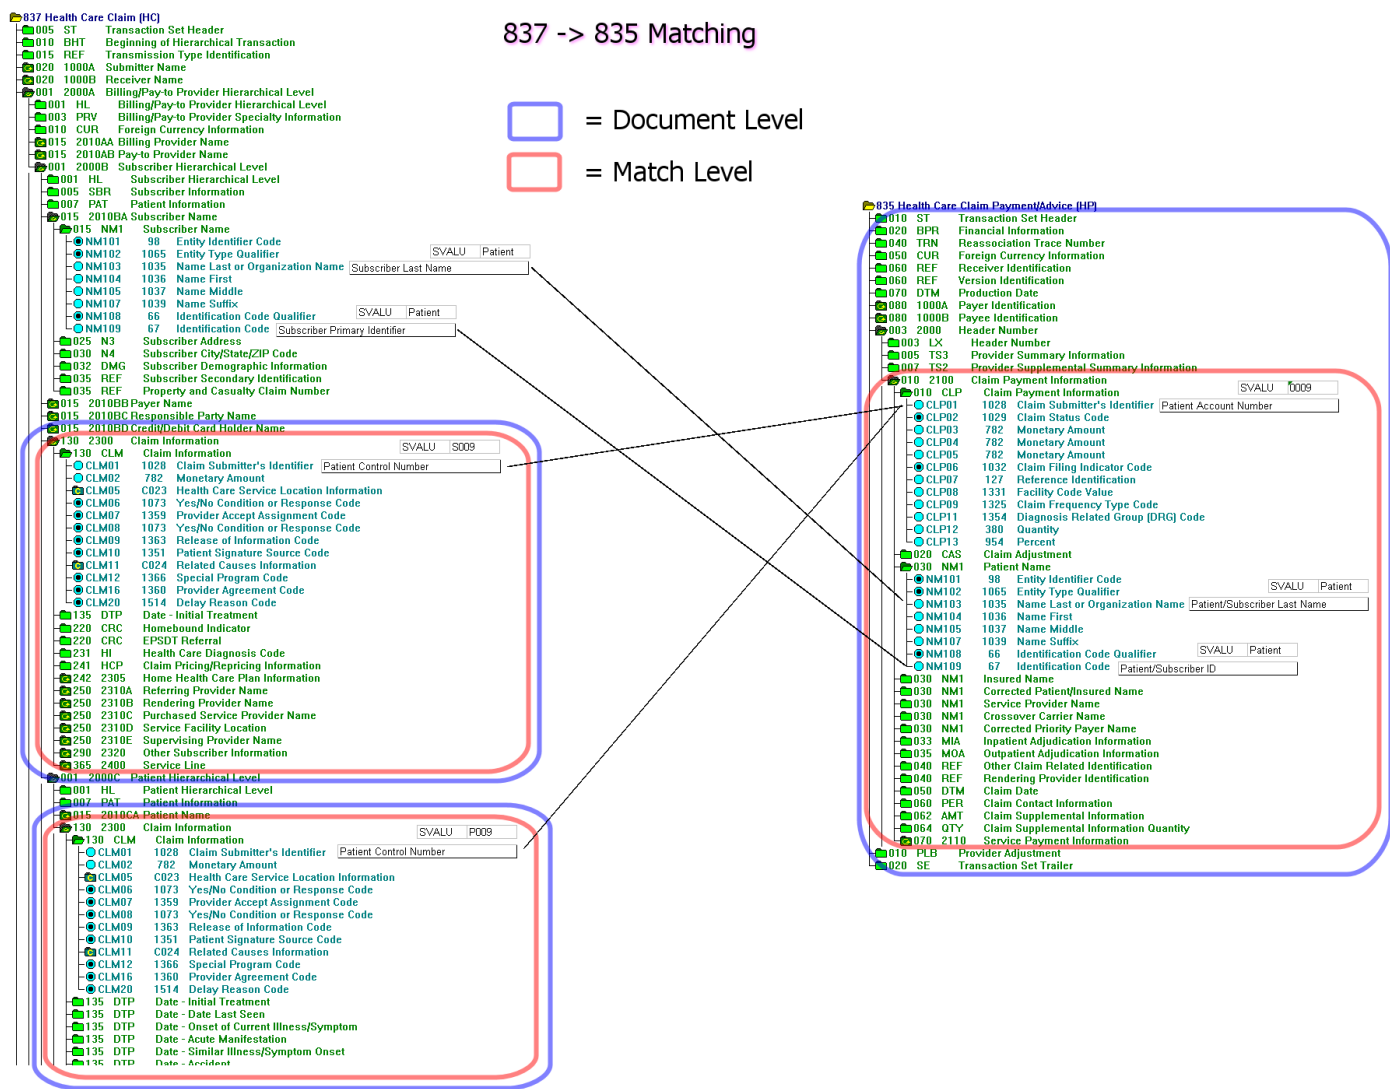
837 -> 835 Matching

= Document Level

= Match Level

837 Health Care Claim (HC)
005 ST Transaction Set Header
010 BHT Beginning of Hierarchical Transaction
015 REF Transmission Type Identification
020 1000A Submitter Name
020 1000B Receiver Name
001 2000A Billing/Pay-to Provider Hierarchical Level
001 HL Billing/Pay-to Provider Hierarchical Level
003 PRV Billing/Pay-to Provider Specialty Information
010 CUR Foreign Currency Information
015 2010AA Billing Provider Name
015 2010AB Pay-to Provider Name
001 2000B Subscriber Hierarchical Level
001 HL Subscriber Hierarchical Level
005 SBR Subscriber Information
007 PAT Patient Information
015 2010BA Subscriber Name
015 NM1 Subscriber Name
NM101 98 Entity Identifier Code
NM102 1065 Entity Type Qualifier SVALU Patient
NM103 1035 Name Last or Organization Name Subscriber Last Name
NM104 1036 Name First
NM105 1037 Name Middle
NM107 1039 Name Suffix
NM108 66 Identification Code Qualifier SVALU Patient
NM109 67 Identification Code Subscriber Primary Identifier
025 N3 Subscriber Address
030 N4 Subscriber City/State/ZIP Code
032 DMG Subscriber Demographic Information
035 REF Subscriber Secondary Identification
035 REF Property and Casualty Claim Number
015 2010BB Payer Name
015 2010BC Responsible Party Name
015 2010BD Credit/Debit Card Holder Name
130 2300 Claim Information SVALU S009
130 CLM Claim Information
CLM01 1028 Claim Submitter's Identifier Patient Control Number
CLM02 782 Monetary Amount
CLM05 C023 Health Care Service Location Information
CLM06 1073 Yes/No Condition or Response Code
CLM07 1359 Provider Accept Assignment Code
CLM08 1073 Yes/No Condition or Response Code
CLM09 1363 Release of Information Code
CLM10 1351 Patient Signature Source Code
CLM11 C024 Related Causes Information
CLM12 1366 Special Program Code
CLM16 1360 Provider Agreement Code
CLM20 1514 Delay Reason Code
135 DTP Date - Initial Treatment
220 CRC Homebound Indicator
220 CRC EPSDT Referral
231 HI Health Care Diagnosis Code
241 HCP Claim Pricing/Repricing Information
242 2305 Home Health Care Plan Information
250 2310A Referring Provider Name
250 2310B Rendering Provider Name
250 2310C Purchased Service Provider Name
250 2310D Service Facility Location
250 2310E Supervising Provider Name
290 2320 Other Subscriber Information
365 2400 Service Line
001 2000C Patient Hierarchical Level
001 HL Patient Hierarchical Level
007 PAT Patient Information
015 2010CA Patient Name
130 2300 Claim Information SVALU P009
130 CLM Claim Information
CLM01 1028 Claim Submitter's Identifier Patient Control Number
CLM02 782 Monetary Amount
CLM05 C023 Health Care Service Location Information
CLM06 1073 Yes/No Condition or Response Code
CLM07 1359 Provider Accept Assignment Code
CLM08 1073 Yes/No Condition or Response Code
CLM09 1363 Release of Information Code
CLM10 1351 Patient Signature Source Code
CLM11 C024 Related Causes Information
CLM12 1366 Special Program Code
CLM16 1360 Provider Agreement Code
CLM20 1514 Delay Reason Code
135 DTP Date - Initial Treatment
135 DTP Date - Date Last Seen
135 DTP Date - Onset of Current Illness/Symptom
135 DTP Date - Acute Manifestation
135 DTP Date - Similar Illness/Symptom Onset
135 DTP Date - Accident

835 Health Care Claim Payment/Advice (HP)
010 ST Transaction Set Header
020 BPR Financial Information
040 TRN Reassociation Trace Number
050 CUR Foreign Currency Information
060 REF Receiver Identification
060 REF Version Identification
070 DTM Production Date
080 1000A Payer Identification
080 1000B Payee Identification
003 2000 Header Number
003 LX Header Number
005 TS3 Provider Summary Information
007 TS2 Provider Supplemental Summary Information
010 2100 Claim Payment Information
010 CLP Claim Payment Information SVALU 0009
CLP01 1028 Claim Submitter's Identifier Patient Account Number
CLP02 1029 Claim Status Code
CLP03 782 Monetary Amount
CLP04 782 Monetary Amount
CLP05 782 Monetary Amount
CLP06 1032 Claim Filing Indicator Code
CLP07 127 Reference Identification
CLP08 1331 Facility Code Value
CLP09 1325 Claim Frequency Type Code
CLP11 1354 Diagnosis Related Group (DRG) Code
CLP12 380 Quantity
CLP13 954 Percent
020 CAS Claim Adjustment
030 NM1 Patient Name
NM101 98 Entity Identifier Code SVALU Patient
NM102 1065 Entity Type Qualifier
NM103 1035 Name Last or Organization Name Patient/Subscriber Last Name
NM104 1036 Name First
NM105 1037 Name Middle
NM107 1039 Name Suffix
NM108 66 Identification Code Qualifier SVALU Patient
NM109 67 Identification Code Patient/Subscriber ID
030 NM1 Insured Name
030 NM1 Corrected Patient/Insured Name
030 NM1 Service Provider Name
030 NM1 Crossover Carrier Name
030 NM1 Corrected Priority Payer Name
033 MIA Inpatient Adjudication Information
035 MOA Outpatient Adjudication Information
040 REF Other Claim Related Identification
040 REF Rendering Provider Identification
050 DTM Claim Date
060 PER Claim Contact Information
062 AMT Claim Supplemental Information
064 QTY Claim Supplemental Information Quantity
070 2110 Service Payment Information
010 PLB Provider Adjustment
020 SE Transaction Set Trailer